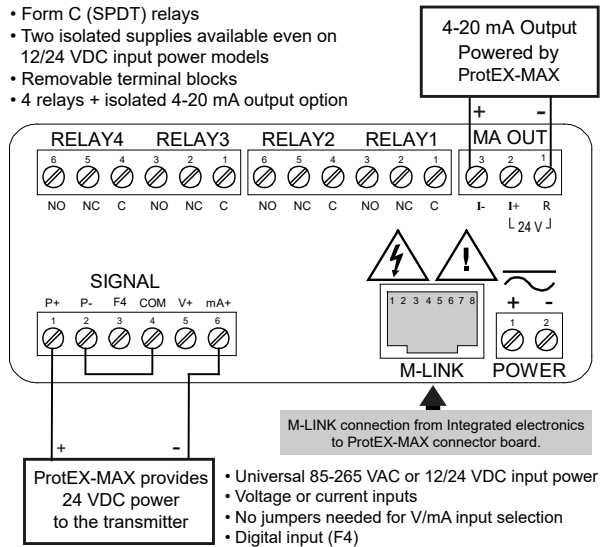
• Form C (SPDT) relays
• Two isolated supplies available even on 12/24 VDC input power models
• Removable terminal blocks
• 4 relays + isolated 4-20 mA output option

4-20 mA Output Powered by ProtEX-MAX

+ -

RELAY4 RELAY3 RELAY2 RELAY1 MA OUT

6 5 4 3 2 1 6 5 4 3 2 1 3 2 1

NO NC C NO NC C NO NC C NO NC C I- I+ R

24 V

SIGNAL

P+ P- F4 COM V+ mA+

1 2 3 4 5 6

1 2 3 4 5 6 7 8

+ -

1 2

M-LINK POWER

M-LINK connection from Integrated electronics to ProtEX-MAX connector board.

+ -

ProtEX-MAX provides 24 VDC power to the transmitter

• Universal 85-265 VAC or 12/24 VDC input power
• Voltage or current inputs
• No jumpers needed for V/mA input selection
• Digital input (F4)